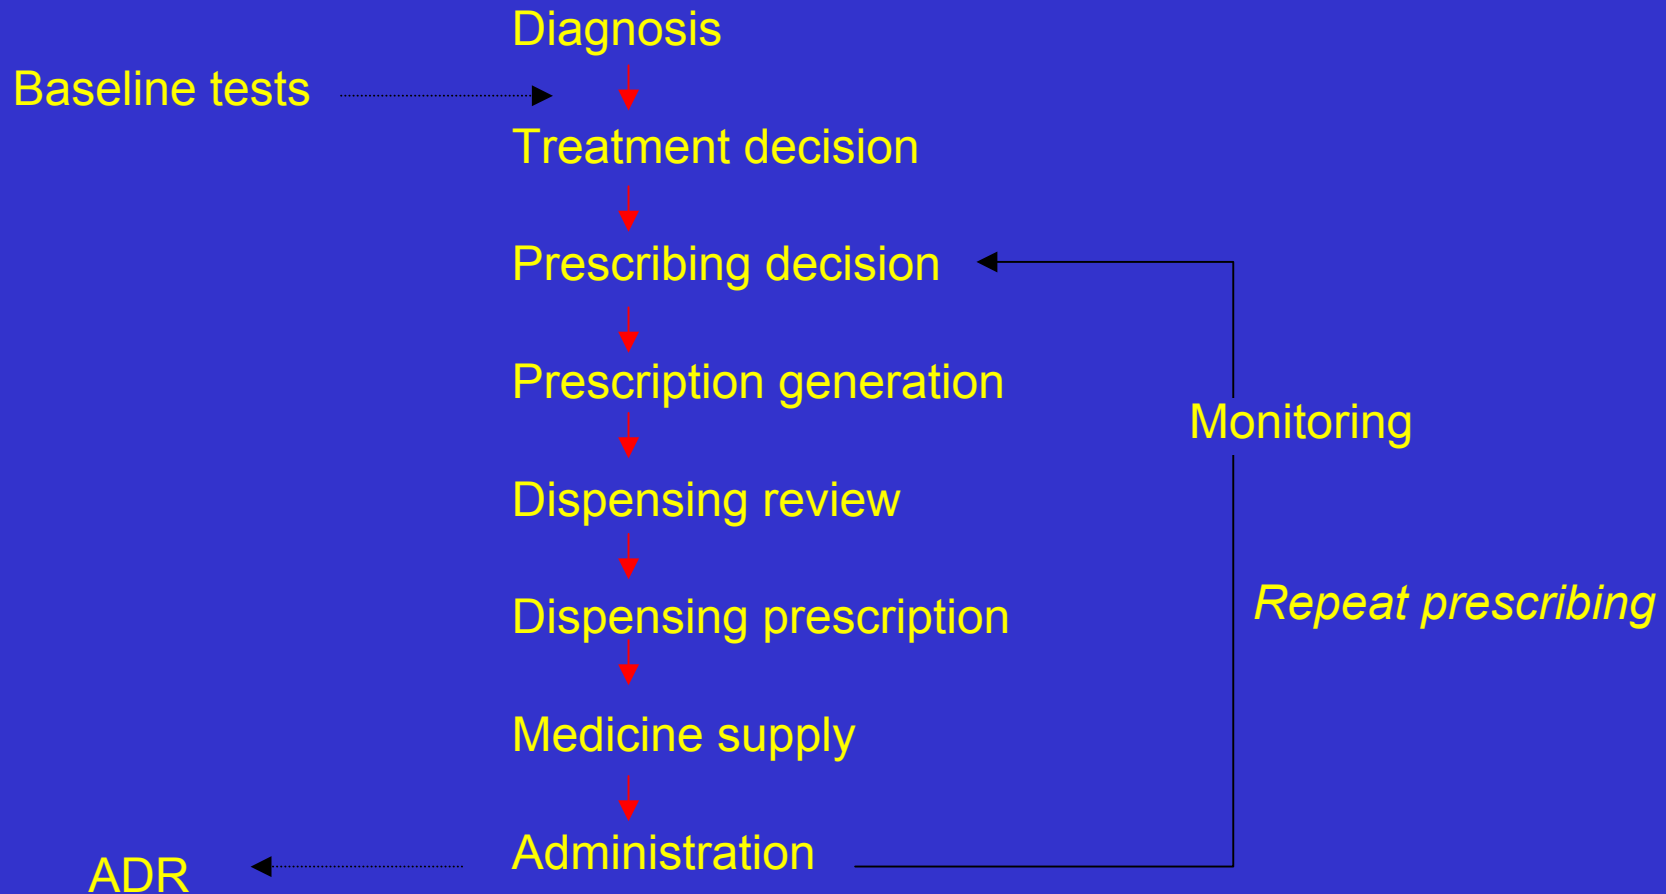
Diagnosis

Baseline tests

Treatment decision

Prescribing decision

Prescription generation

Monitoring

Dispensing review

Repeat prescribing

Dispensing prescription

Medicine supply

Administration

ADR